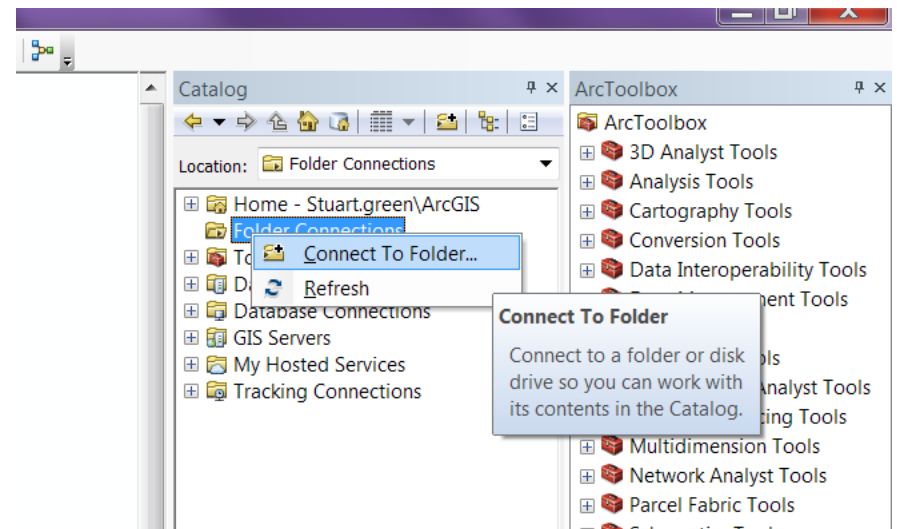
Catalog

Location: Folder Connections

Home - Stuart.green\ArcGIS
Folder Connections
To
Da
Database Connections
GIS Servers
My Hosted Services
Tracking Connections

Connect To Folder...
Refresh

Connect To Folder

Connect to a folder or disk drive so you can work with its contents in the Catalog.

ArcToolbox

ArcToolbox
3D Analyst Tools
Analysis Tools
Cartography Tools
Conversion Tools
Data Interoperability Tools
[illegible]ent Tools
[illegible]ols
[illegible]Analyst Tools
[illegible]ting Tools
Multidimension Tools
Network Analyst Tools
Parcel Fabric Tools